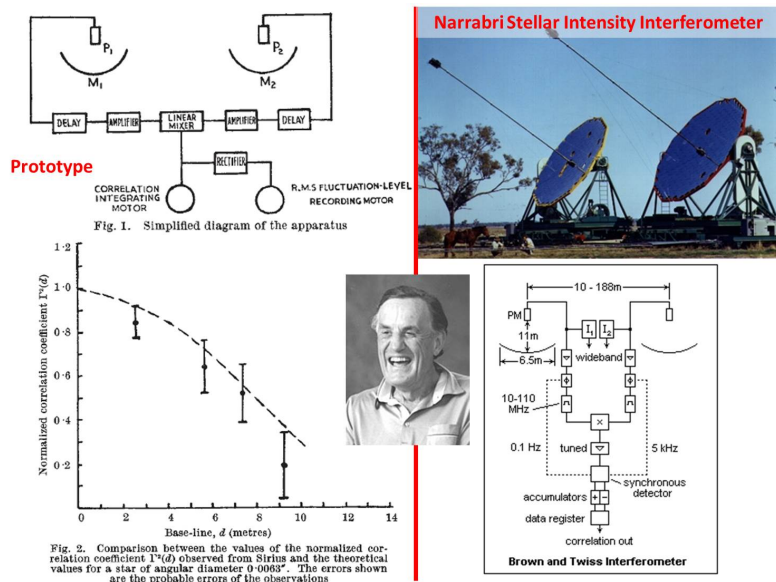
Narrabri Stellar Intensity Interferometer

$P_1$

$M_1$

$P_2$

$M_2$

DELAY

AMPLIFIER

LINEAR MIXER

AMPLIFIER

DELAY

RECTIFIER

Prototype

CORRELATION INTEGRATING MOTOR

R.M.S FLUCTUATION-LEVEL RECORDING MOTOR

Fig. 1. Simplified diagram of the apparatus

Normalized correlation coefficient $\Gamma^2(d)$

1·2

1·0

0·8

0·6

0·4

0·2

0

2

4

6

8

10

12

14

Base-line, $d$ (metres)

Fig. 2. Comparison between the values of the normalized correlation coefficient $\Gamma^2(d)$ observed from Sirius and the theoretical values for a star of angular diameter 0·0063″. The errors shown are the probable errors of the observations

10 - 188m

PM

11m

6.5m

$I_1$

$I_2$

wideband

10-110 MHz

0.1 Hz

tuned

5 kHz

synchronous detector

accumulators

+

-

data register

correlation out

Brown and Twiss Interferometer